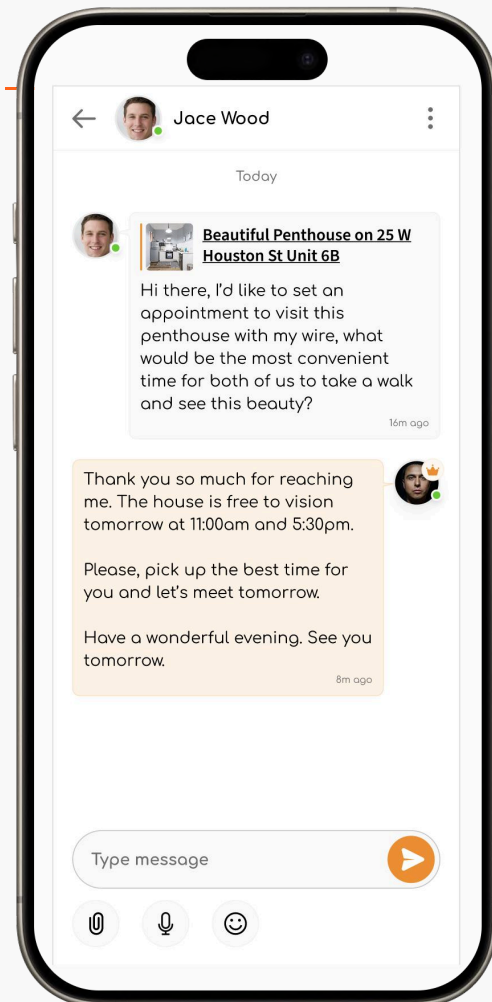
Jace Wood

Today

Beautiful Penthouse on 25 W Houston St Unit 6B

Hi there, I'd like to set an appointment to visit this penthouse with my wire, what would be the most convenient time for both of us to take a walk and see this beauty?

16m ago

Thank you so much for reaching me. The house is free to vision tomorrow at 11:00am and 5:30pm.

Please, pick up the best time for you and let's meet tomorrow.

Have a wonderful evening. See you tomorrow.

8m ago

Type message